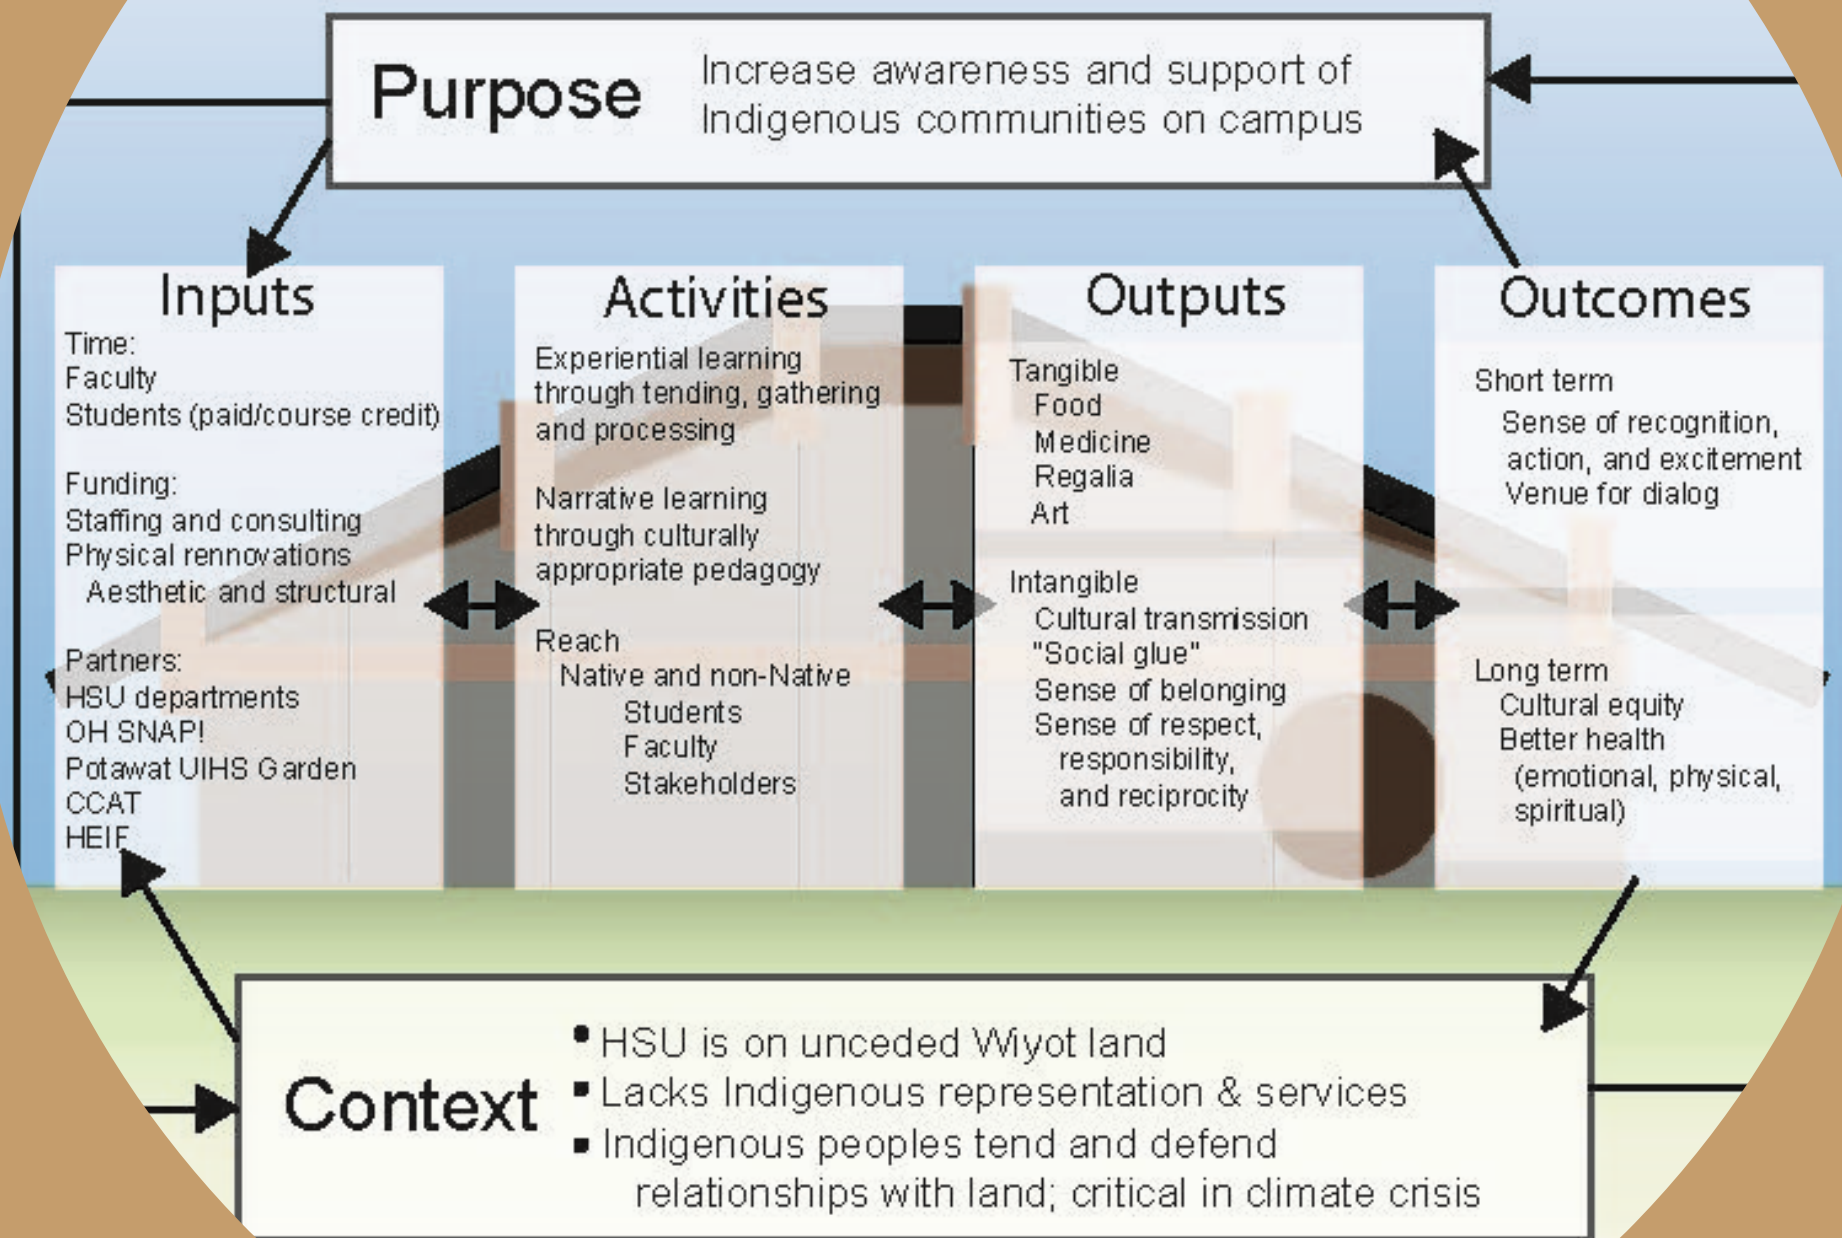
Purpose
Increase awareness and support of Indigenous communities on campus

Inputs
Time:
Faculty
Students (paid/course credit)

Funding:
Staffing and consulting
Physical rennovations
Aesthetic and structural

Partners:
HSU departments
OH SNAP!
Potawat UIHS Garden
CCAT
HEIF

Activities
Experiential learning through tending, gathering and processing

Narrative learning through culturally appropriate pedagogy

Reach
Native and non-Native
Students
Faculty
Stakeholders

Outputs
Tangible
Food
Medicine
Regalia
Art

Intangible
Cultural transmission
"Social glue"
Sense of belonging
Sense of respect, responsibility, and reciprocity

Outcomes
Short term
Sense of recognition, action, and excitement
Venue for dialog

Long term
Cultural equity
Better health (emotional, physical, spiritual)

Context
• HSU is on unceded Wiyot land
• Lacks Indigenous representation & services
• Indigenous peoples tend and defend relationships with land; critical in climate crisis